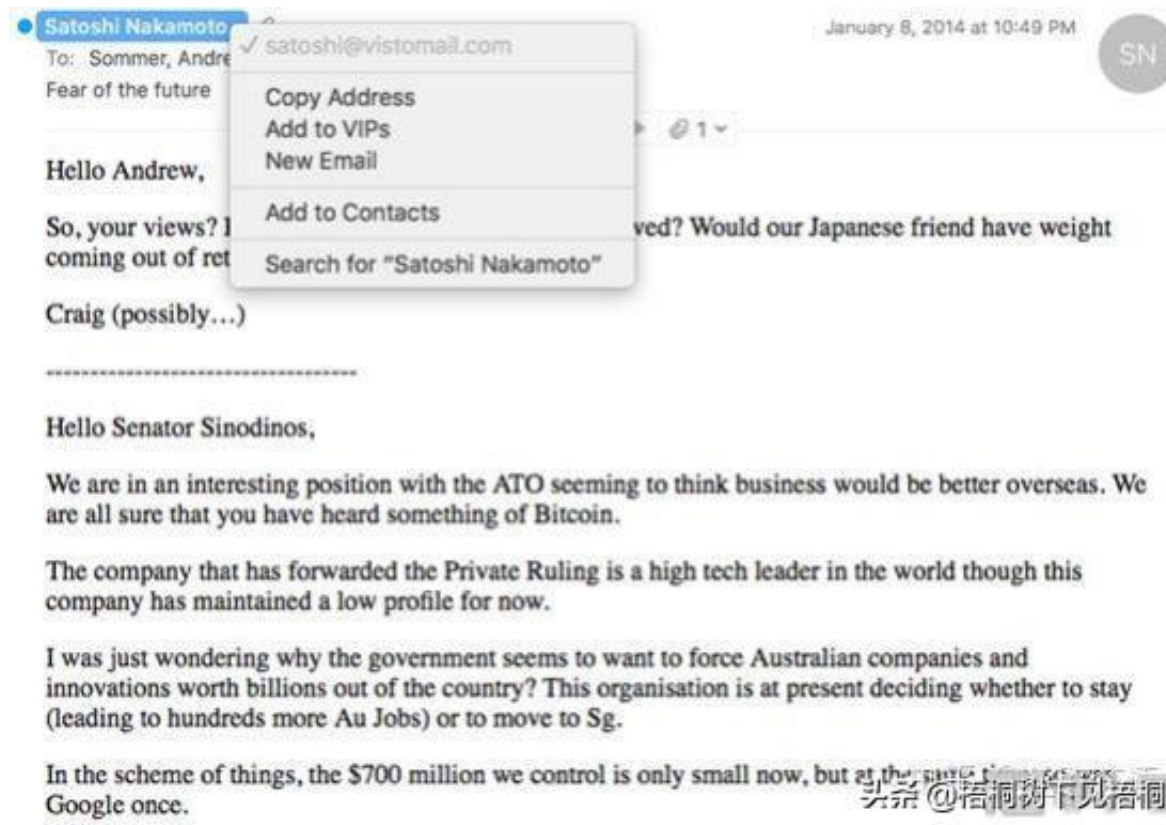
Satoshi Nakamoto
To: Sommer, Andre
Fear of the future

✓ satoshi@vistomail.com
Copy Address
Add to VIPs
New Email
Add to Contacts
Search for "Satoshi Nakamoto"

January 8, 2014 at 10:49 PM

SN

1

Hello Andrew,

So, your views? I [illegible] ved? Would our Japanese friend have weight coming out of ret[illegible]

Craig (possibly…)

-----------------------------------

Hello Senator Sinodinos,

We are in an interesting position with the ATO seeming to think business would be better overseas. We are all sure that you have heard something of Bitcoin.

The company that has forwarded the Private Ruling is a high tech leader in the world though this company has maintained a low profile for now.

I was just wondering why the government seems to want to force Australian companies and innovations worth billions out of the country? This organisation is at present deciding whether to stay (leading to hundreds more Au Jobs) or to move to Sg.

In the scheme of things, the $700 million we control is only small now, but at the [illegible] Google once.

头条 @梧桐树下见梧桐